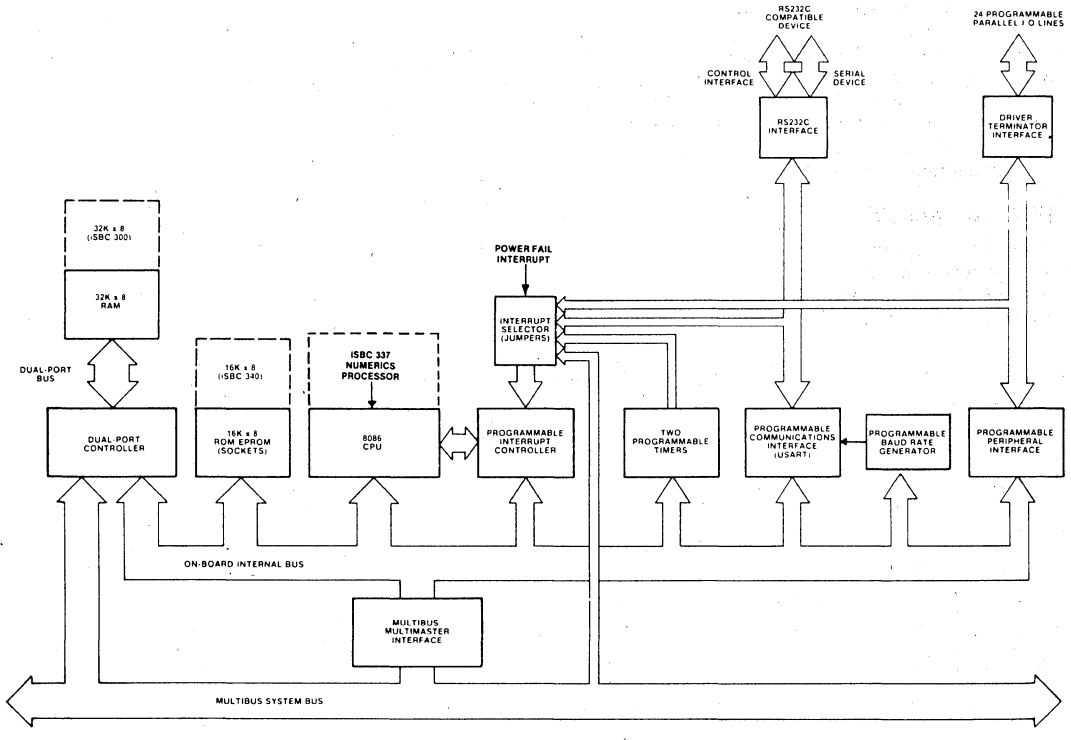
RS232C COMPATIBLE DEVICE

24 PROGRAMMABLE PARALLEL I/O LINES

CONTROL INTERFACE

SERIAL DEVICE

RS232C INTERFACE

DRIVER TERMINATOR INTERFACE

32K x 8 (iSBC 300)

32K x 8 RAM

POWER FAIL INTERRUPT

INTERRUPT SELECTOR (JUMPERS)

DUAL-PORT BUS

16K x 8 (iSBC 340)

iSBC 337 NUMERICS PROCESSOR

DUAL-PORT CONTROLLER

16K x 8 ROM EPROM (SOCKETS)

8086 CPU

PROGRAMMABLE INTERRUPT CONTROLLER

TWO PROGRAMMABLE TIMERS

PROGRAMMABLE COMMUNICATIONS INTERFACE (USART)

PROGRAMMABLE BAUD RATE GENERATOR

PROGRAMMABLE PERIPHERAL INTERFACE

ON-BOARD INTERNAL BUS

MULTIBUS MULTIMASTER INTERFACE

MULTIBUS SYSTEM BUS